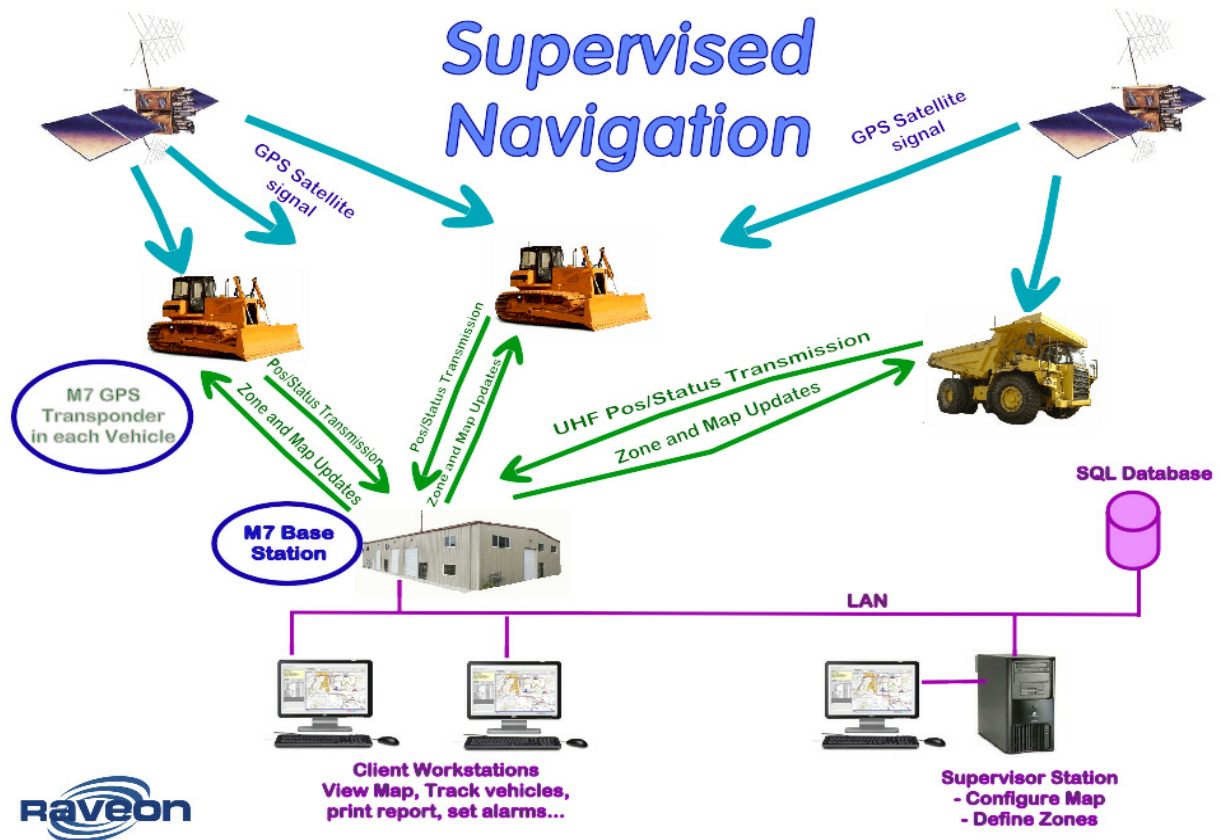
Supervised Navigation

GPS Satellite signal

GPS Satellite signal

M7 GPS Transponder in each Vehicle

Pos/Status Transmission

Zone and Map Updates

Pos/Status Transmission

Zone and Map Updates

UHF Pos/Status Transmission

Zone and Map Updates

SQL Database

M7 Base Station

LAN

Client Workstations
View Map, Track vehicles, print report, set alarms...

Supervisor Station
- Configure Map
- Define Zones

Raveon